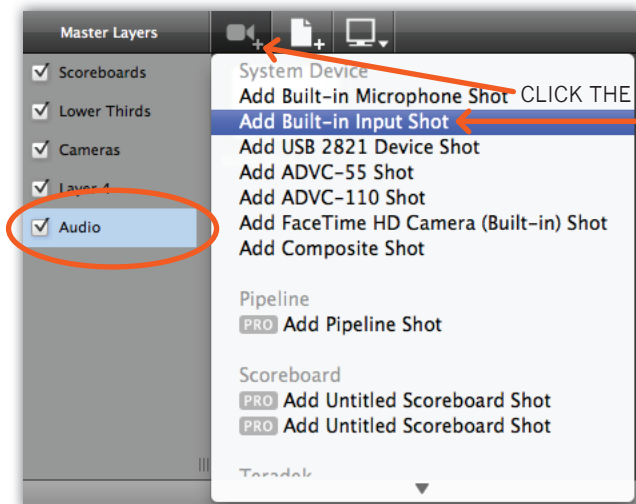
Master Layers

Scoreboards
Lower Thirds
Cameras
Layer 4
Audio

System Device
Add Built-in Microphone Shot
Add Built-in Input Shot
Add USB 2821 Device Shot
Add ADVC-55 Shot
Add ADVC-110 Shot
Add FaceTime HD Camera (Built-in) Shot
Add Composite Shot

Pipeline
PRO Add Pipeline Shot

Scoreboard
PRO Add Untitled Scoreboard Shot
PRO Add Untitled Scoreboard Shot

Teradek

CLICK THE